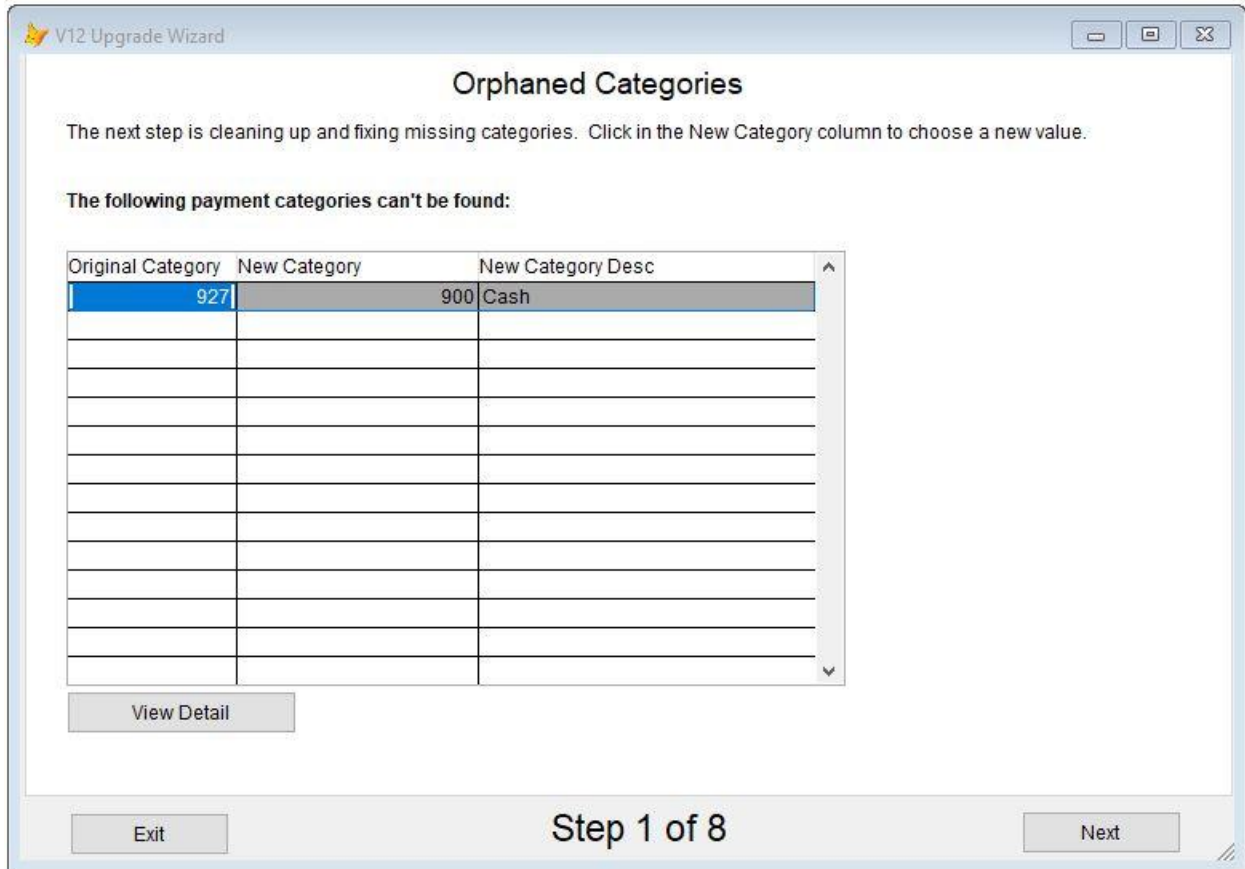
V12 Upgrade Wizard

Orphaned Categories

The next step is cleaning up and fixing missing categories. Click in the New Category column to choose a new value.

The following payment categories can't be found:

| Original Category | New Category | New Category Desc |
|---|---|---|
| 927 | 900 | Cash |

View Detail

Exit

Step 1 of 8

Next